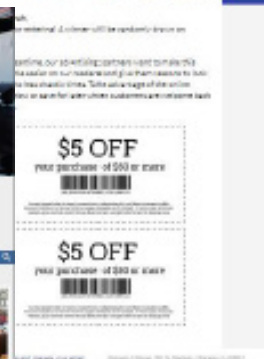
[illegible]

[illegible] winner will be randomly drawn on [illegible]

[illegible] our advertising partners want to make this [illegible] our readers and give them reasons to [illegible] these coupons. Take advantage of the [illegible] or save for later when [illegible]

$5 OFF
your purchase of $50 or more

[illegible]

$5 OFF
your purchase of $50 or more

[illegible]